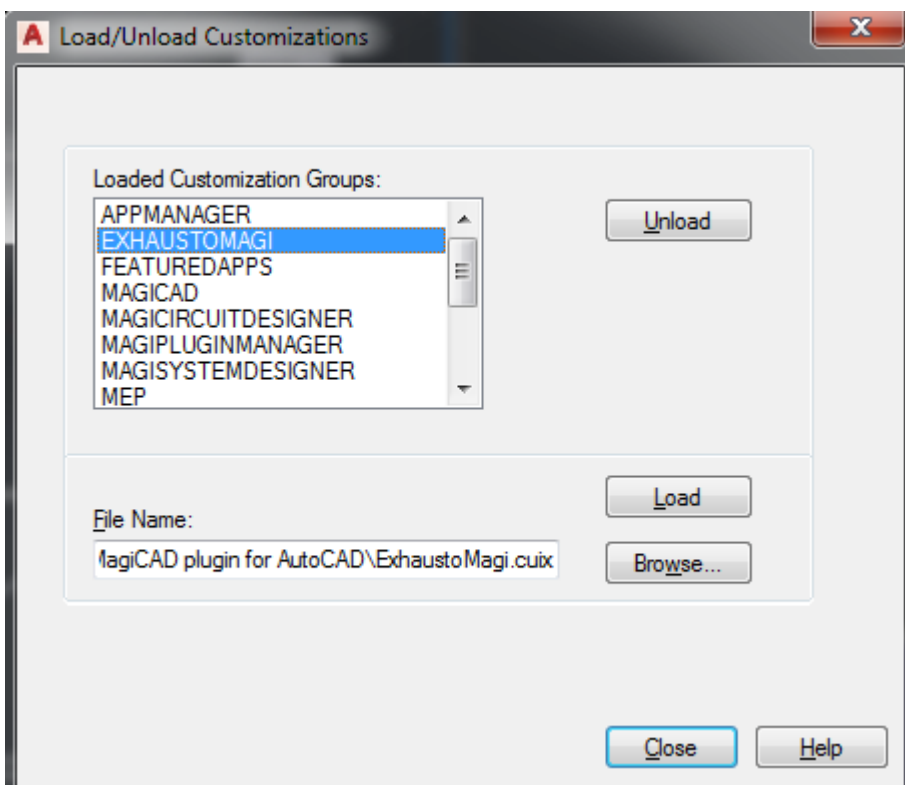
A Load/Unload Customizations

Loaded Customization Groups:

APPMANAGER
EXHAUSTOMAGI
FEATUREDAPPS
MAGICAD
MAGICIRCUITDESIGNER
MAGIPLUGINMANAGER
MAGISYSTEMDESIGNER
MEP

Unload

File Name:

lagiCAD plugin for AutoCAD\ExhaustoMagi.cuix

Load

Browse...

Close

Help